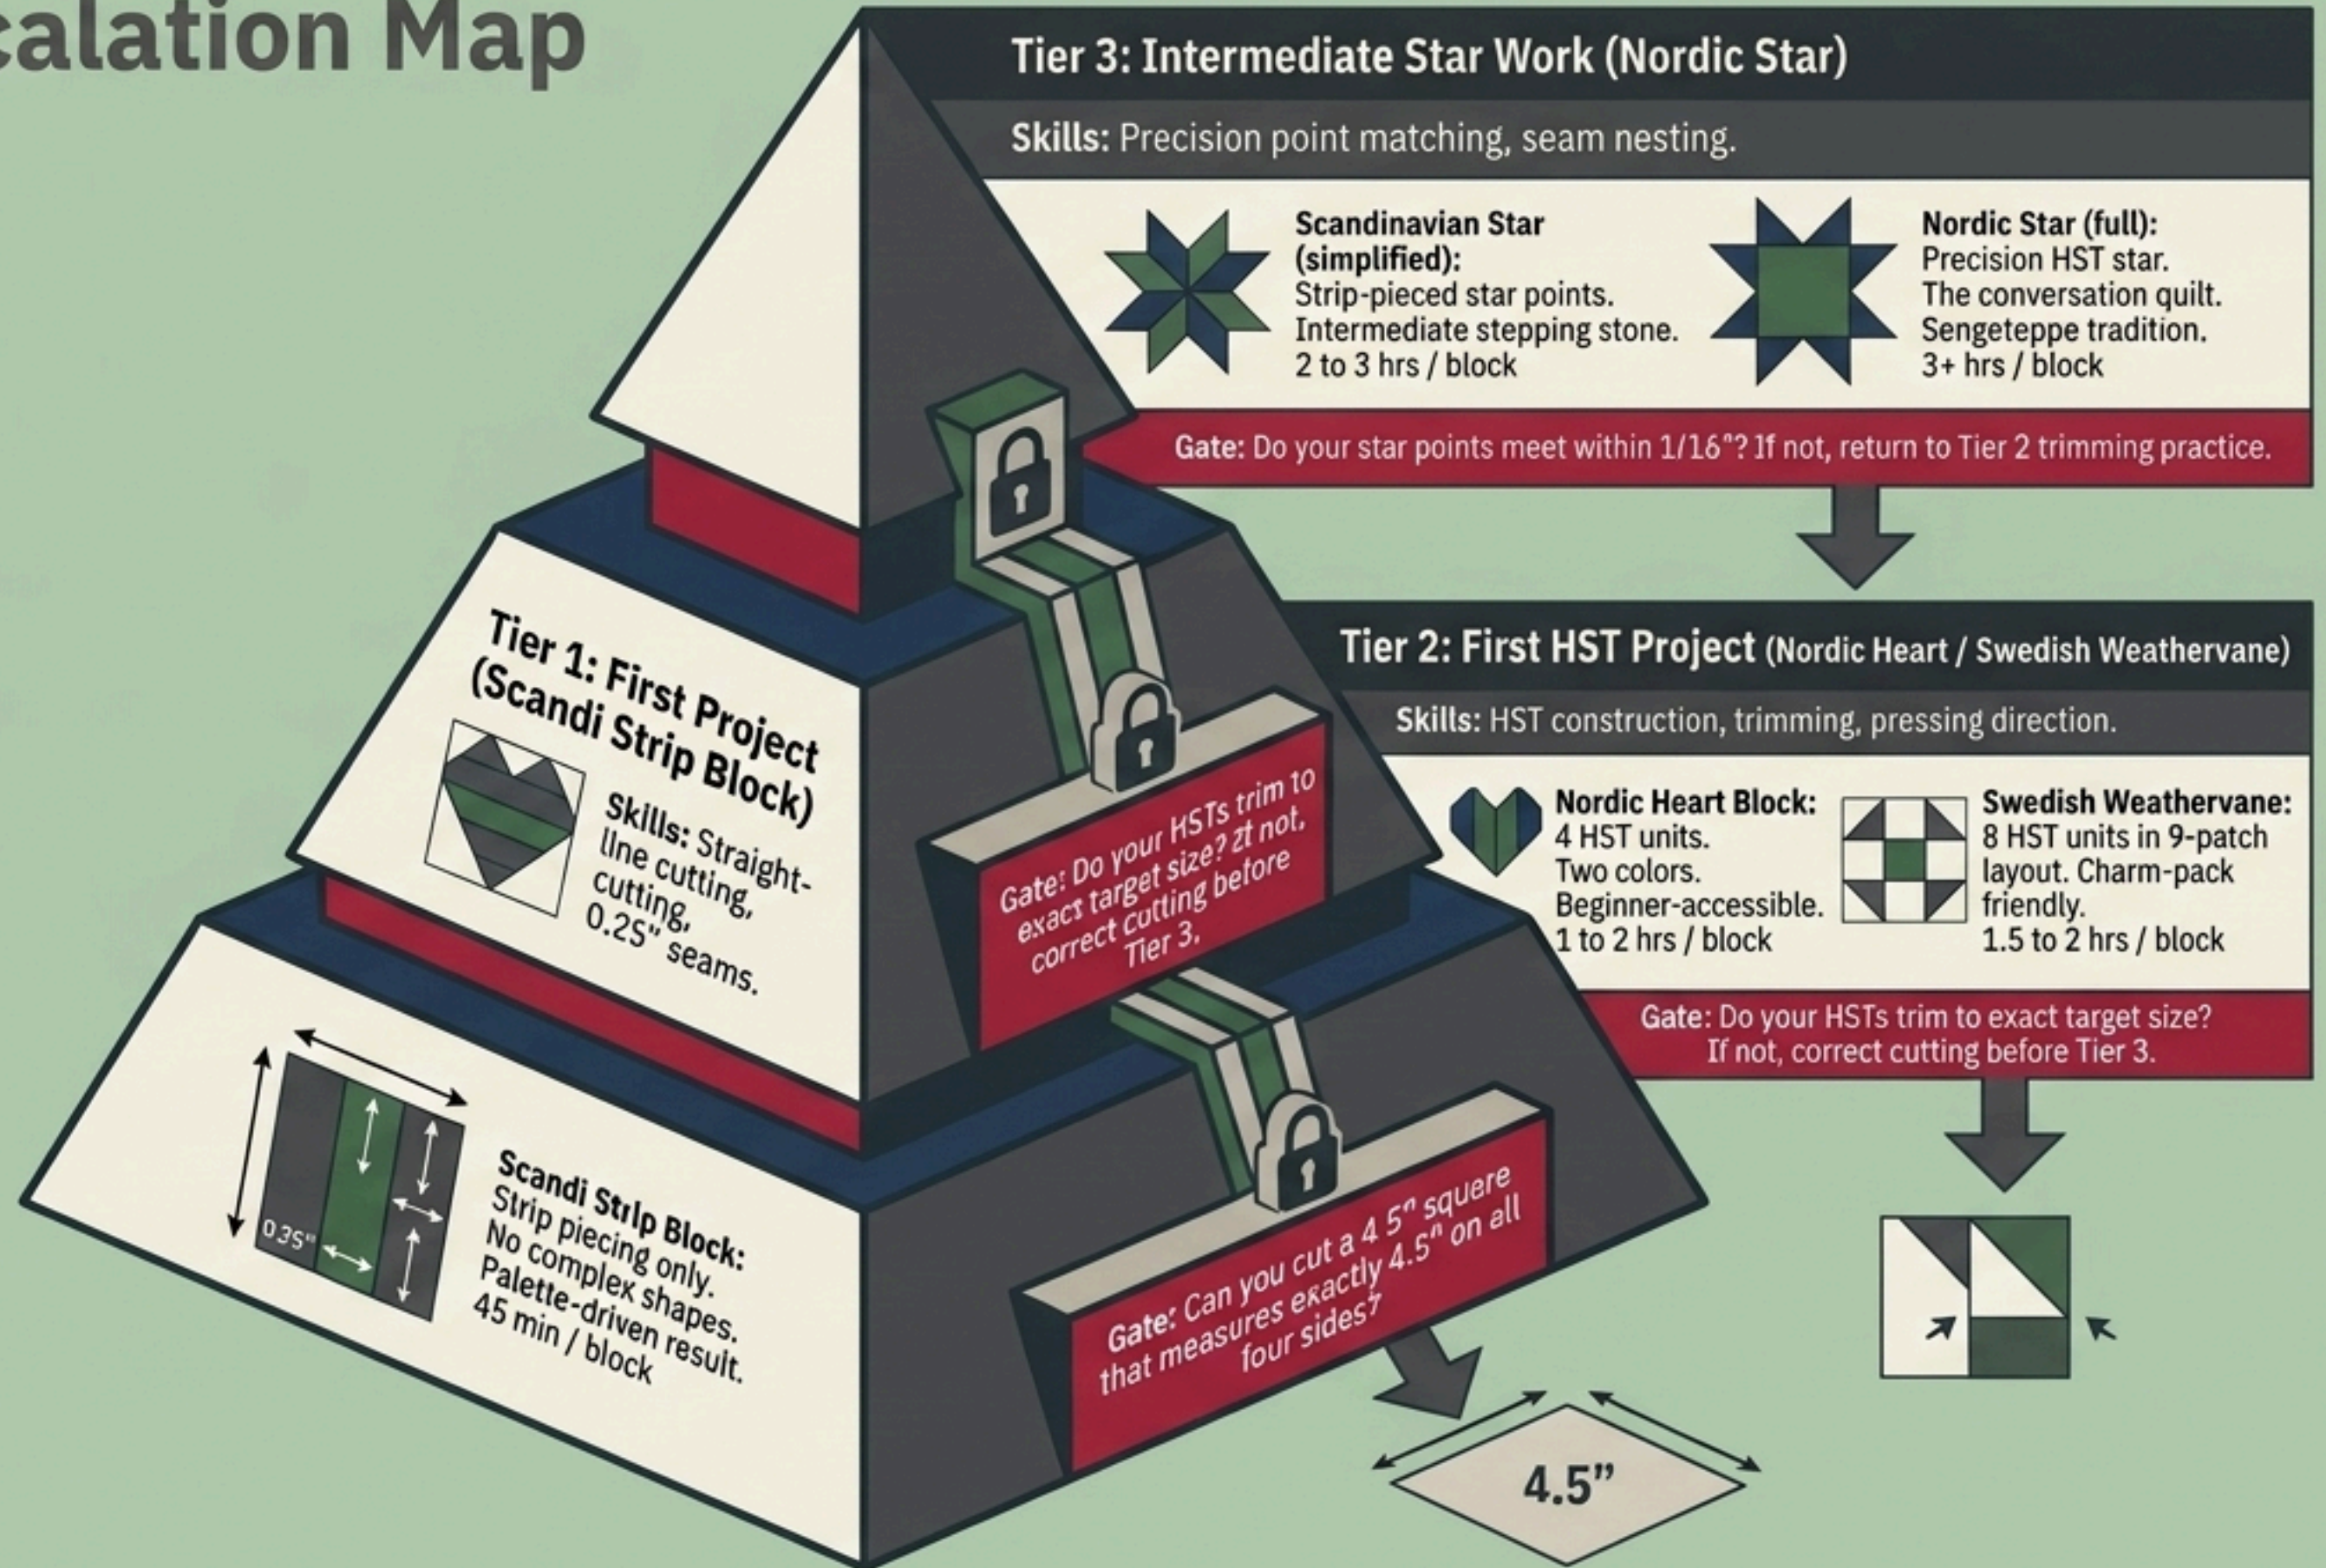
calation Map

Tier 3: Intermediate Star Work (Nordic Star)

Skills: Precision point matching, seam nesting.

Scandinavian Star (simplified):
Strip-pieced star points.
Intermediate stepping stone.
2 to 3 hrs / block

Nordic Star (full):
Precision HST star.
The conversation quilt.
Sengeteppe tradition.
3+ hrs / block

Gate: Do your star points meet within 1/16"? If not, return to Tier 2 trimming practice.

Tier 2: First HST Project (Nordic Heart / Swedish Weathervane)

Skills: HST construction, trimming, pressing direction.

Nordic Heart Block:
4 HST units.
Two colors.
Beginner-accessible.
1 to 2 hrs / block

Swedish Weathervane:
8 HST units in 9-patch layout. Charm-pack friendly.
1.5 to 2 hrs / block

Gate: Do your HSTs trim to exact target size? If not, correct cutting before Tier 3.

Tier 1: First Project (Scandi Strip Block)

Skills: Straight-line cutting, cutting, 0.25" seams.

Gate: Do your HSTs trim to exact target size? zt not, correct cutting before Tier 3.

Scandi Strip Block:
Strip piecing only.
No complex shapes.
Palette-driven result.
45 min / block

0.35"

Gate: Can you cut a 4.5" squere that measures exactly 4.5" on all four sides?

4.5"